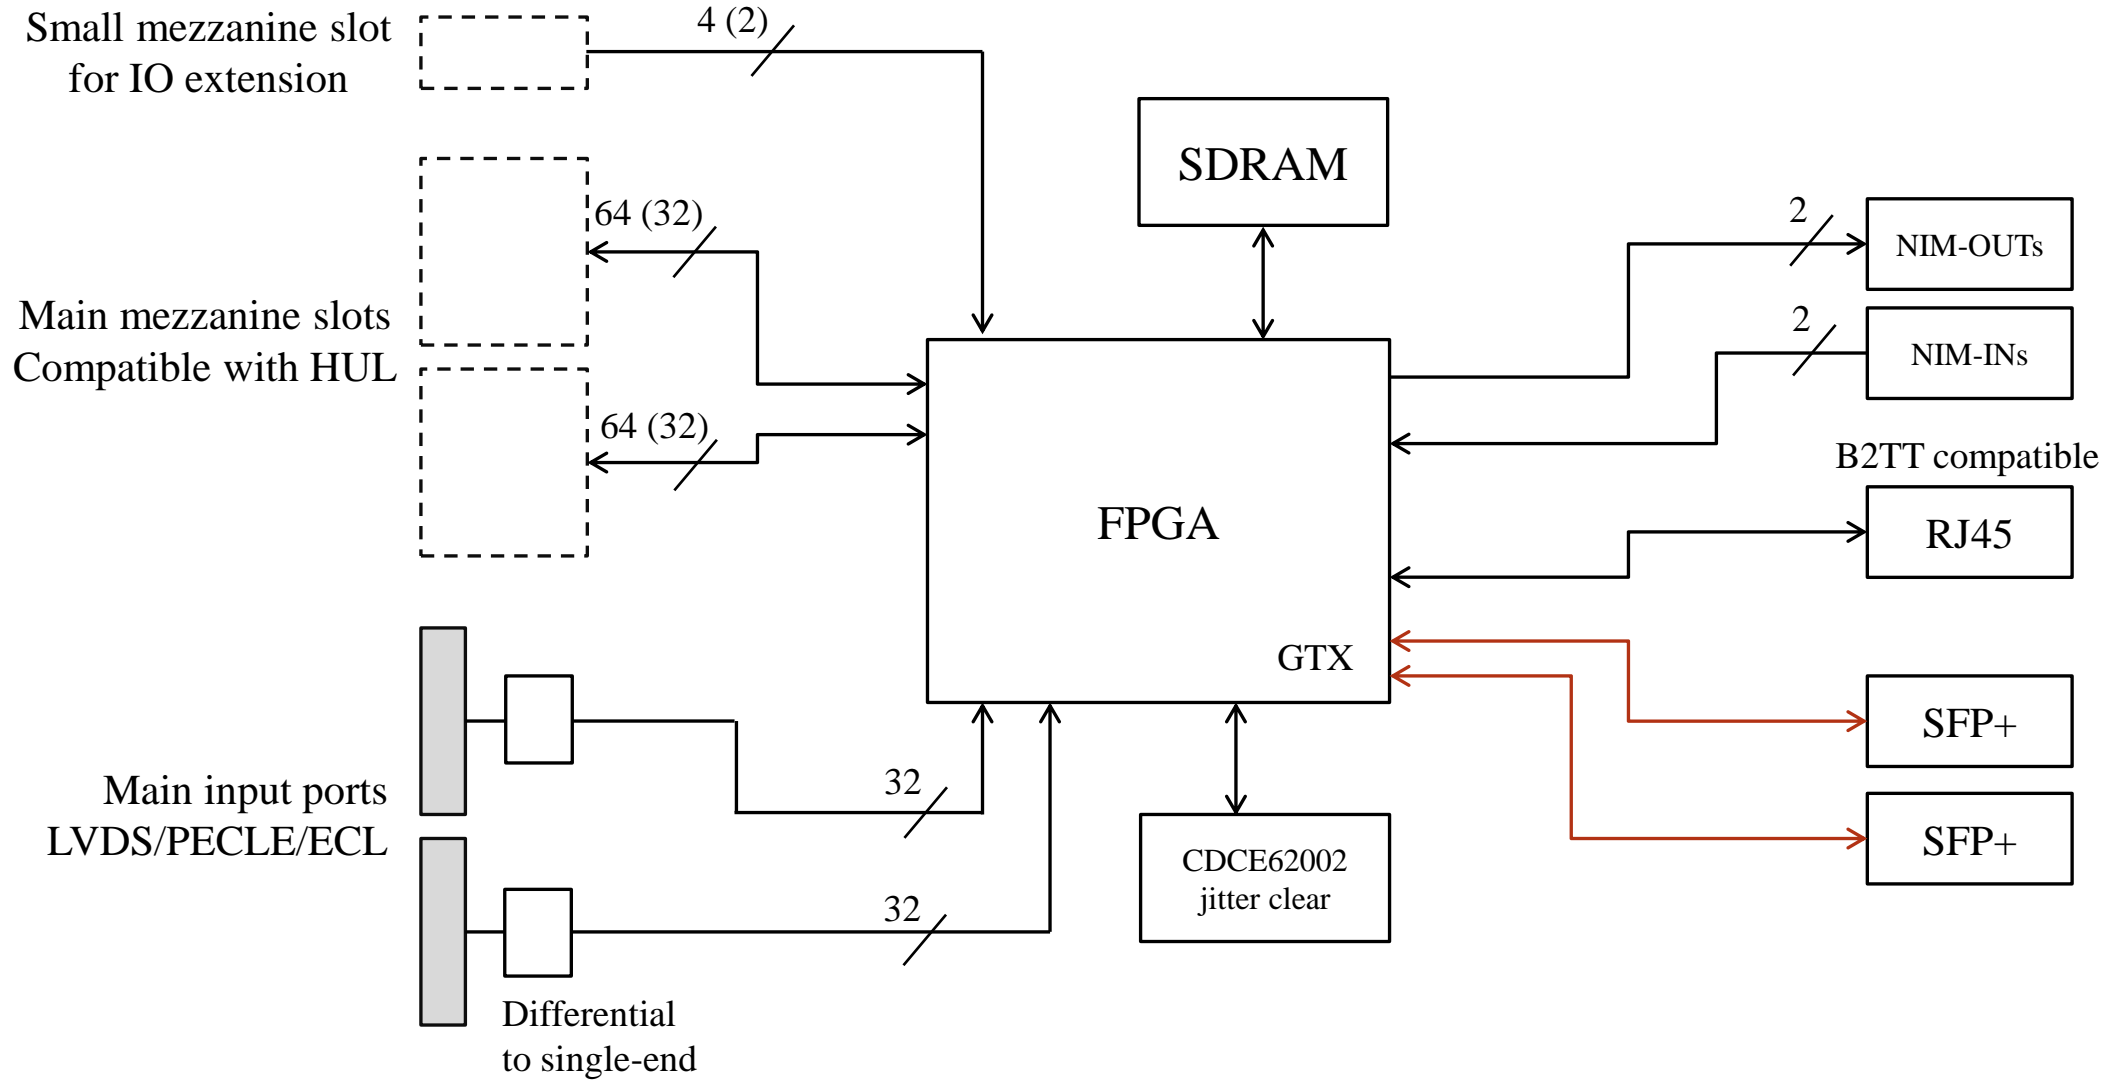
Small mezzanine slot for IO extension

4 (2)

SDRAM

64 (32)

Main mezzanine slots Compatible with HUL

64 (32)

2

NIM-OUTs

2

NIM-INs

B2TT compatible

RJ45

FPGA

GTX

SFP+

SFP+

Main input ports LVDS/PECLE/ECL

32

32

CDCE62002 jitter clear

Differential to single-end